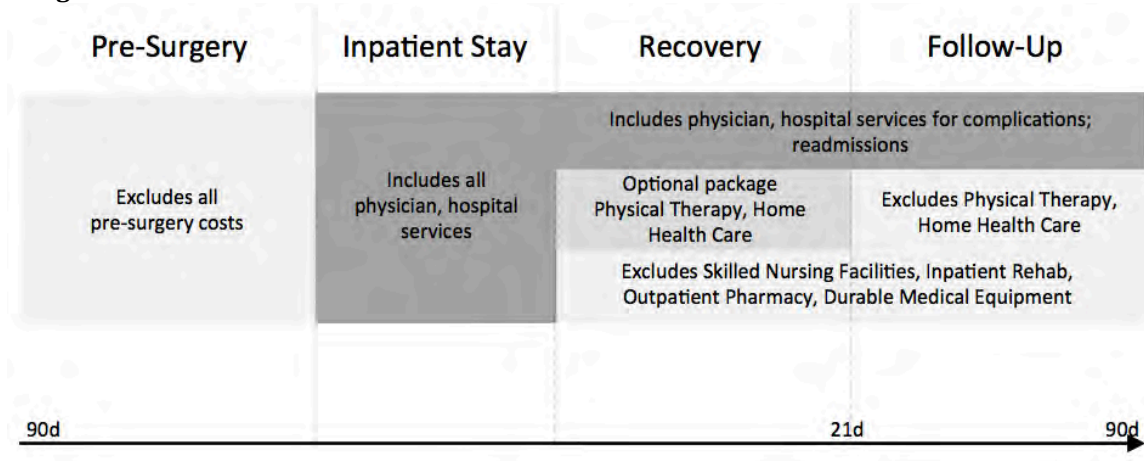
| Pre-Surgery | Inpatient Stay | Recovery | Follow-Up |
|---|---|---|---|

Includes physician, hospital services for complications; readmissions

Excludes all pre-surgery costs

Includes all physician, hospital services

Optional package Physical Therapy, Home Health Care

Excludes Physical Therapy, Home Health Care

Excludes Skilled Nursing Facilities, Inpatient Rehab, Outpatient Pharmacy, Durable Medical Equipment

90d

21d

90d